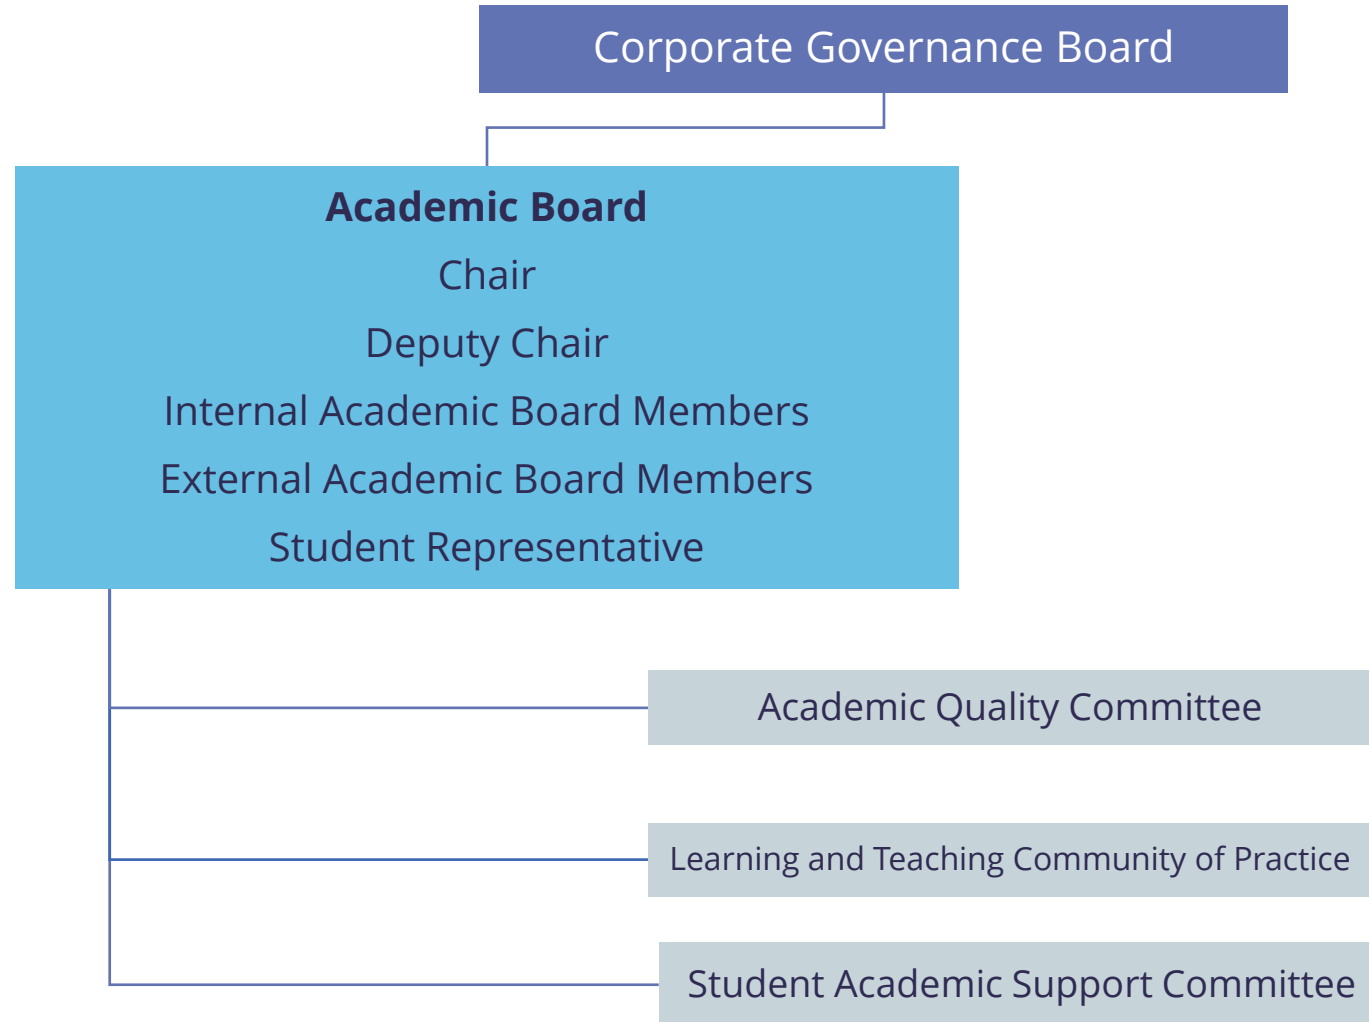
Corporate Governance Board

**Academic Board**

Chair

Deputy Chair

Internal Academic Board Members

External Academic Board Members

Student Representative

Academic Quality Committee

Learning and Teaching Community of Practice

Student Academic Support Committee